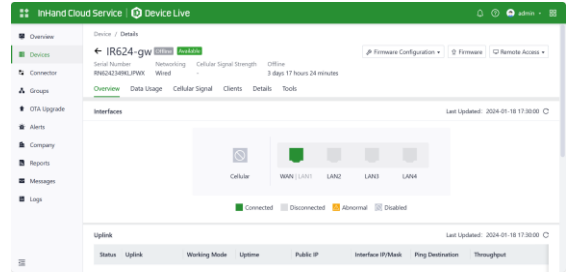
InHand Cloud Service | Device Live

admin

Overview
Devices
Connector
Groups
OTA Upgrade
Alerts
Company
Reports
Messages
Logs

Device / Details

← IR624-gw Offline Available

Firmware Configuration | Firmware | Remote Access

Serial Number
RN6242349KLJPWX

Networking
Wired

Cellular Signal Strength
-

Offline
3 days 17 hours 24 minutes

Overview Data Usage Cellular Signal Clients Details Tools

Interfaces

Last Updated: 2024-01-18 17:30:00

Cellular
WAN | LAN1
LAN2
LAN3
LAN4

Connected Disconnected Abnormal Disabled

Uplink

Last Updated: 2024-01-18 17:30:00

| Status | Uplink | Working Mode | Uptime | Public IP | Interface IP/Mask | Ping Destination | Throughput |
|---|---|---|---|---|---|---|---|